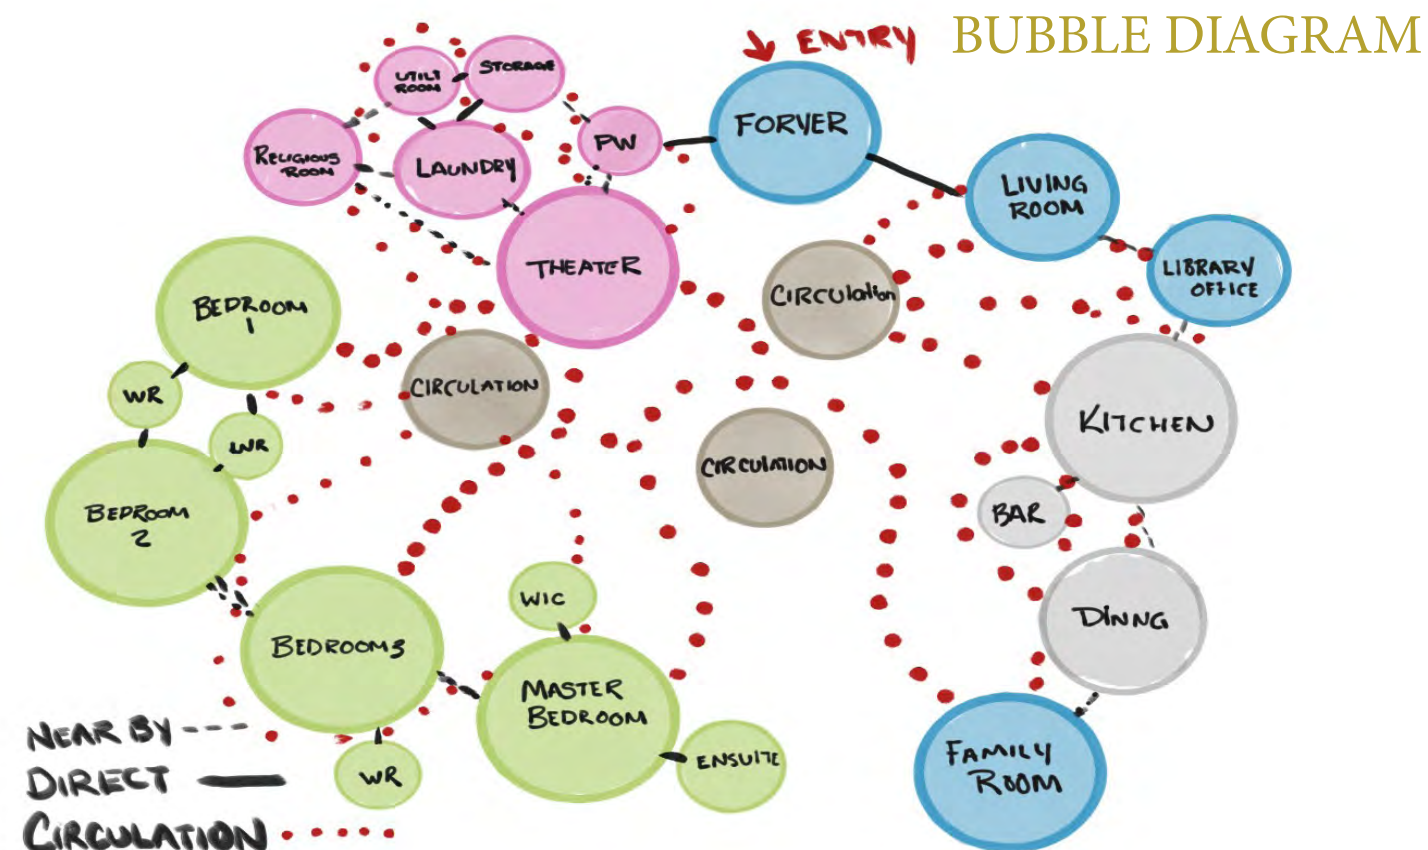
BUBBLE DIAGRAM

ENTRY

UTILITY ROOM
STORAGE
RELIGIOUS ROOM
LAUNDRY
PW
FORYER
LIVING ROOM
LIBRARY OFFICE
THEATER
CIRCULATION
CIRCULATION
CIRCULATION
BEDROOM 1
WR
WR
BEDROOM 2
KITCHEN
BAR
DINNG
WIC
BEDROOM3
MASTER BEDROOM
ENSUITE
WR
FAMILY ROOM

NEAR BY
DIRECT
CIRCULATION